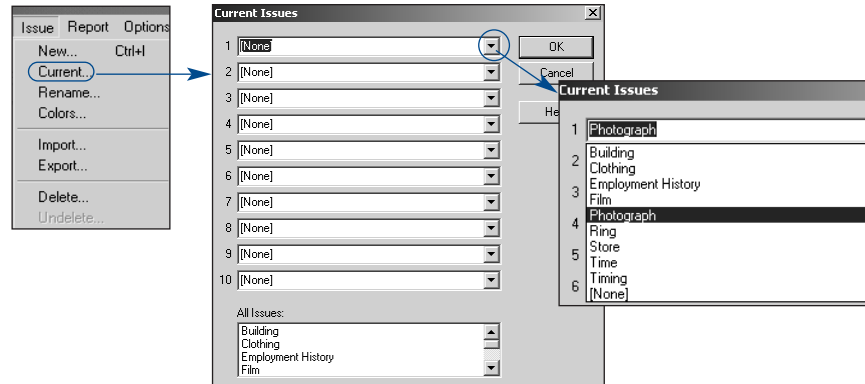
Issue Report Options
New... Ctrl+I
Current...
Rename...
Colors...
Import...
Export...
Delete...
Undelete...

Current Issues
1 [None]
2 [None]
3 [None]
4 [None]
5 [None]
6 [None]
7 [None]
8 [None]
9 [None]
10 [None]
OK
Cancel
He
All Issues:
Building
Clothing
Employment History
Film

Current Issues
1 Photograph
2
3
4
5
6
Building
Clothing
Employment History
Film
Photograph
Ring
Store
Time
Timing
[None]